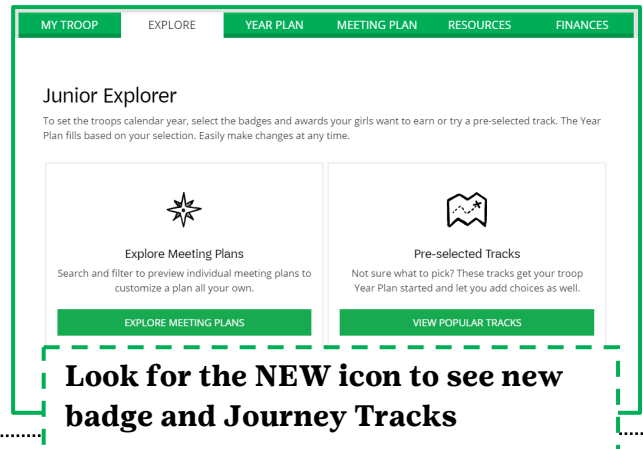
MY TROOP EXPLORE YEAR PLAN MEETING PLAN RESOURCES FINANCES

Junior Explorer

To set the troops calendar year, select the badges and awards your girls want to earn or try a pre-selected track. The Year Plan fills based on your selection. Easily make changes at any time.

Explore Meeting Plans

Search and filter to preview individual meeting plans to customize a plan all your own.

EXPLORE MEETING PLANS

Pre-selected Tracks

Not sure what to pick? These tracks get your troop Year Plan started and let you add choices as well.

VIEW POPULAR TRACKS

Look for the NEW icon to see new badge and Journey Tracks